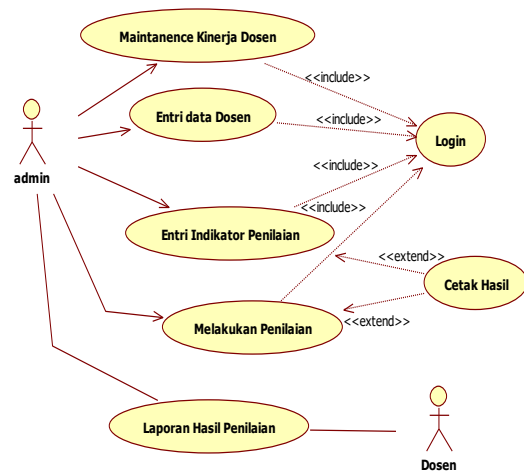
Maintanence Kinerja Dosen

<<include>>

Entri data Dosen

<<include>>

Login

admin

<<include>>

<<include>>

Entri Indikator Penilaian

<<extend>>

Cetak Hasil

Melakukan Penilaian

<<extend>>

Laporan Hasil Penilaian

Dosen